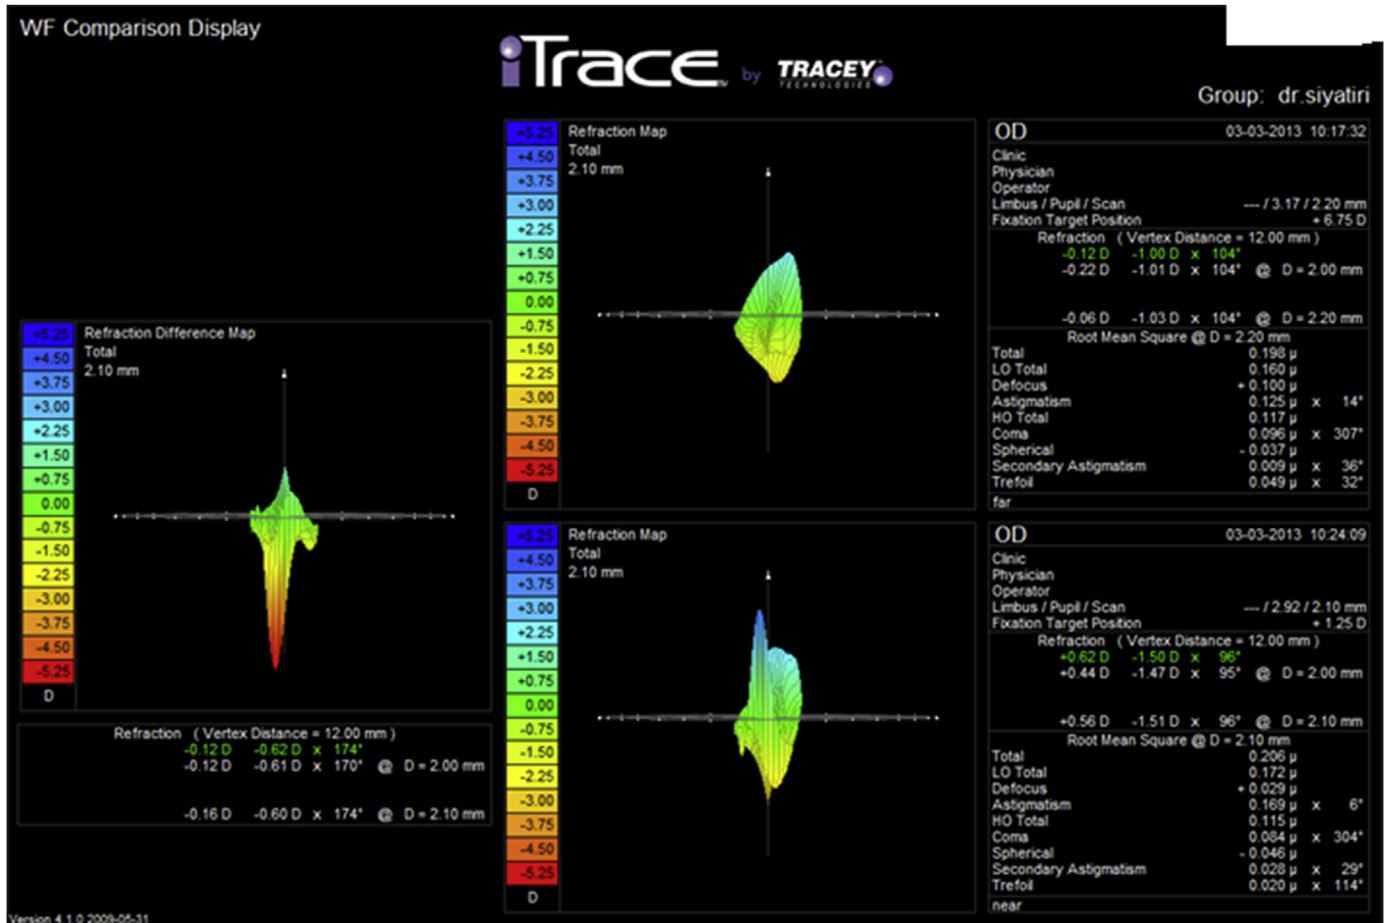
WF Comparison Display

iTrace by TRACEY TECHNOLOGIES

Group: dr.siyatiri

+5.25
+4.50
+3.75
+3.00
+2.25
+1.50
+0.75
0.00
-0.75
-1.50
-2.25
-3.00
-3.75
-4.50
-5.25
D

Refraction Difference Map
Total
2.10 mm

Refraction ( Vertex Distance = 12.00 mm )
-0.12 D -0.62 D x 174°
-0.12 D -0.61 D x 170° @ D = 2.00 mm

-0.16 D -0.60 D x 174° @ D = 2.10 mm

+5.25
+4.50
+3.75
+3.00
+2.25
+1.50
+0.75
0.00
-0.75
-1.50
-2.25
-3.00
-3.75
-4.50
-5.25
D

Refraction Map
Total
2.10 mm

OD 03-03-2013 10:17:32
Clinic
Physician
Operator
Limbus / Pupil / Scan --- / 3.17 / 2.20 mm
Fixation Target Position + 6.75 D
Refraction ( Vertex Distance = 12.00 mm )
-0.12 D -1.00 D x 104°
-0.22 D -1.01 D x 104° @ D = 2.00 mm

-0.06 D -1.03 D x 104° @ D = 2.20 mm
Root Mean Square @ D = 2.20 mm
Total 0.198 µ
LO Total 0.160 µ
Defocus + 0.100 µ
Astigmatism 0.125 µ x 14°
HO Total 0.117 µ
Coma 0.096 µ x 307°
Spherical - 0.037 µ
Secondary Astigmatism 0.009 µ x 36°
Trefoil 0.049 µ x 32°
far

+5.25
+4.50
+3.75
+3.00
+2.25
+1.50
+0.75
0.00
-0.75
-1.50
-2.25
-3.00
-3.75
-4.50
-5.25
D

Refraction Map
Total
2.10 mm

OD 03-03-2013 10:24:09
Clinic
Physician
Operator
Limbus / Pupil / Scan --- / 2.92 / 2.10 mm
Fixation Target Position + 1.25 D
Refraction ( Vertex Distance = 12.00 mm )
+0.62 D -1.50 D x 96°
+0.44 D -1.47 D x 95° @ D = 2.00 mm

+0.56 D -1.51 D x 96° @ D = 2.10 mm
Root Mean Square @ D = 2.10 mm
Total 0.206 µ
LO Total 0.172 µ
Defocus + 0.029 µ
Astigmatism 0.169 µ x 6°
HO Total 0.115 µ
Coma 0.084 µ x 304°
Spherical - 0.046 µ
Secondary Astigmatism 0.028 µ x 29°
Trefoil 0.020 µ x 114°
near

Version 4.1.0 2009-05-31